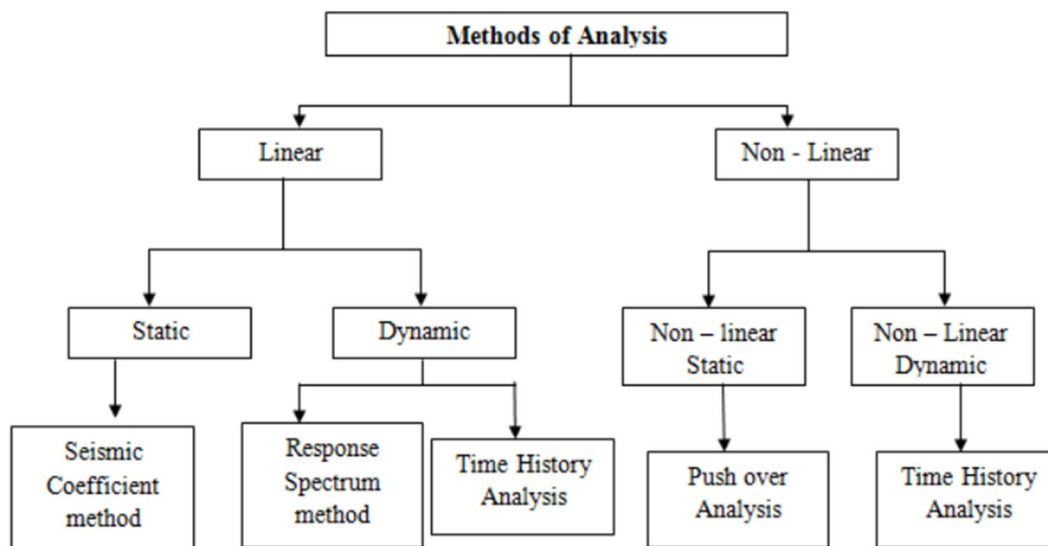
Methods of Analysis

Linear

Non - Linear

Static

Dynamic

Non – linear Static

Non – Linear Dynamic

Seismic Coefficient method

Response Spectrum method

Time History Analysis

Push over Analysis

Time History Analysis